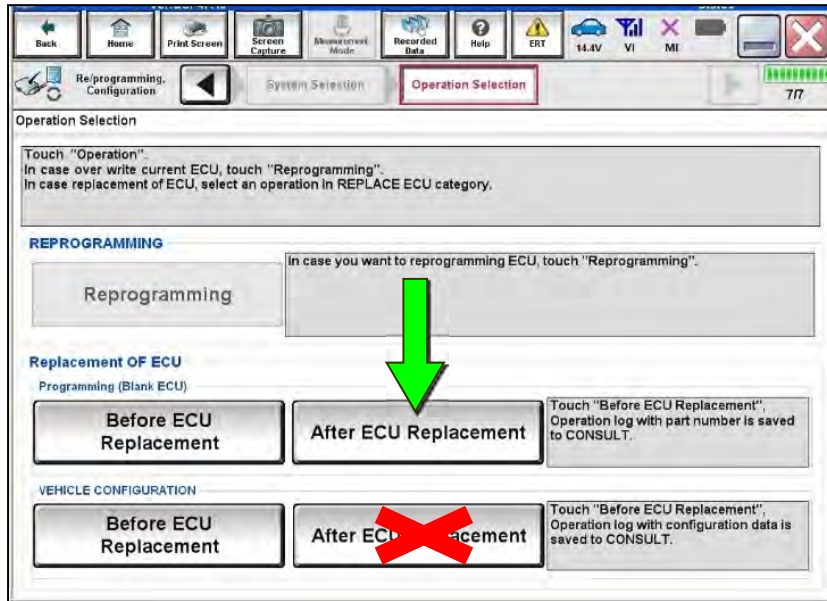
Back Home Print Screen Screen Capture Measurement Mode Recorded Data Help ERT 14.4V VI MI

Re/programming, Configuration System Selection Operation Selection 7/7

Operation Selection

Touch "Operation".
In case over write current ECU, touch "Reprogramming".
In case replacement of ECU, select an operation in REPLACE ECU category.

REPROGRAMMING

Reprogramming

In case you want to reprogramming ECU, touch "Reprogramming".

Replacement OF ECU

Programming (Blank ECU)

Before ECU Replacement

After ECU Replacement

Touch "Before ECU Replacement", Operation log with part number is saved to CONSULT.

VEHICLE CONFIGURATION

Before ECU Replacement

After EC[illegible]acement

Touch "Before ECU Replacement", Operation log with configuration data is saved to CONSULT.